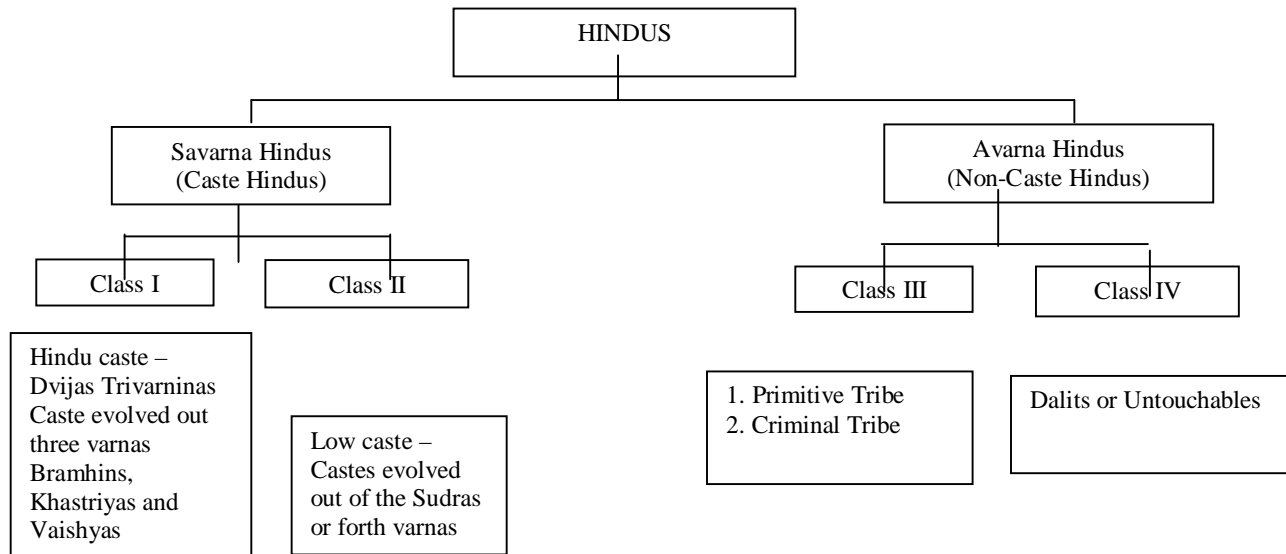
HINDUS

Savarna Hindus
(Caste Hindus)

Avarna Hindus
(Non-Caste Hindus)

Class I

Class II

Class III

Class IV

Hindu caste – Dvijas Trivarninas Caste evolved out three varnas Bramhins, Khastriyas and Vaishyas

Low caste – Castes evolved out of the Sudras or forth varnas

1. Primitive Tribe
2. Criminal Tribe

Dalits or Untouchables